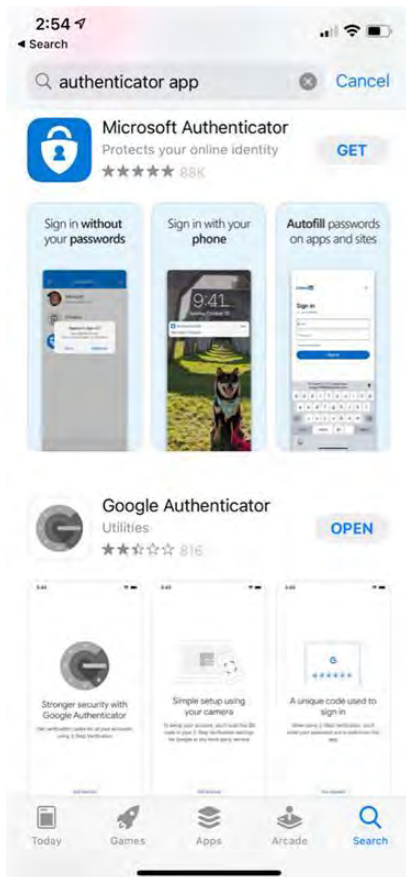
2:54
◂ Search

authenticator app

Cancel

Microsoft Authenticator

Protects your online identity

★★★★★ 88K

GET

Sign in without your passwords

Sign in with your phone

9:41

Autofill passwords on apps and sites

Sign in

Google Authenticator

Utilities

★★☆☆☆ 816

OPEN

Stronger security with Google Authenticator

Simple setup using your camera

A unique code used to sign in

Today

Games

Apps

Arcade

Search